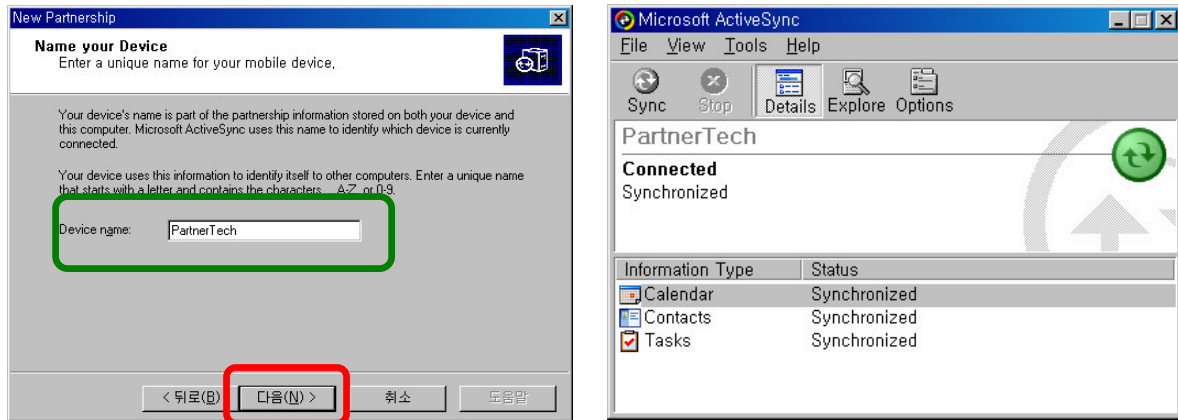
New Partnership

Name your Device
Enter a unique name for your mobile device.

Your device's name is part of the partnership information stored on both your device and this computer. Microsoft ActiveSync uses this name to identify which device is currently connected.

Your device uses this information to identify itself to other computers. Enter a unique name that starts with a letter and contains the characters A-Z or 0-9.

Device name: PartnerTech

< 뒤로(B) 다음(N) > 취소 도움말

Microsoft ActiveSync

File View Tools Help

Sync Stop Details Explore Options

PartnerTech

Connected
Synchronized

| Information Type | Status |
|---|---|
| Calendar | Synchronized |
| Contacts | Synchronized |
| Tasks | Synchronized |